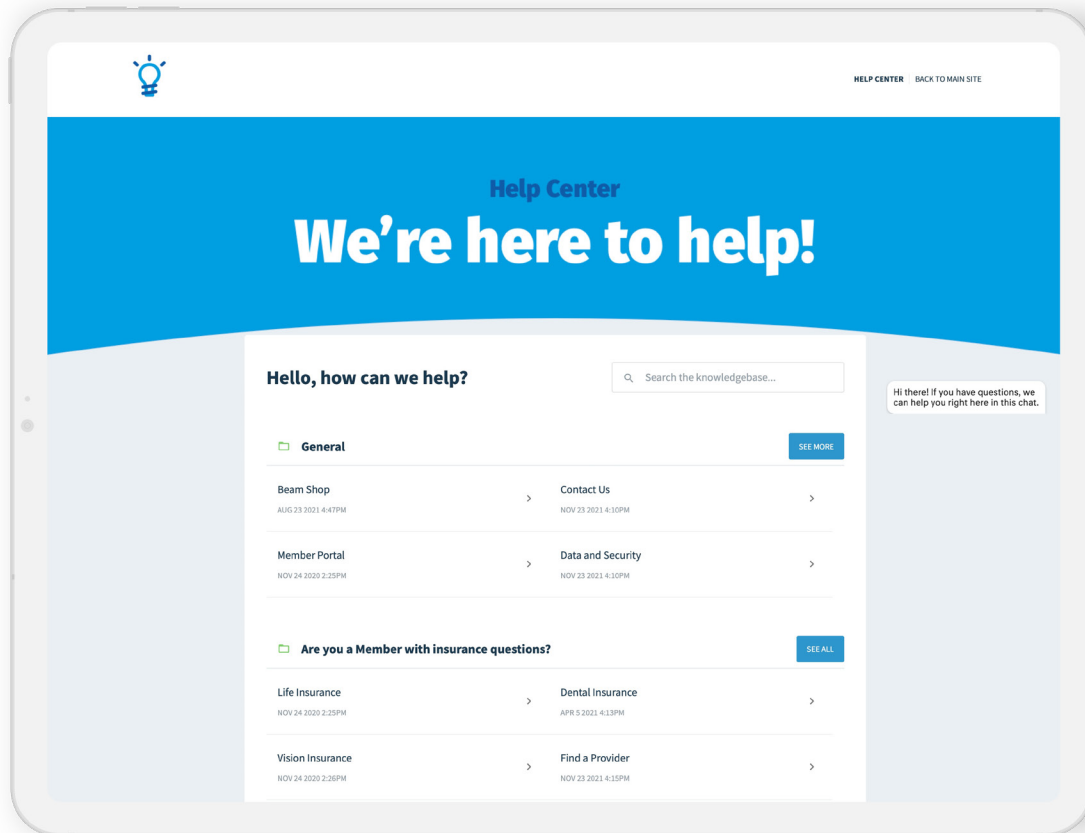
HELP CENTER BACK TO MAIN SITE

Help Center

We're here to help!

Hello, how can we help?

Search the knowledgebase...

Hi there! If you have questions, we can help you right here in this chat.

General

SEE MORE

Beam Shop
AUG 23 2021 4:47PM

Contact Us
NOV 23 2021 4:10PM

Member Portal
NOV 24 2020 2:25PM

Data and Security
NOV 23 2021 4:10PM

Are you a Member with insurance questions?

SEE ALL

Life Insurance
NOV 24 2020 2:25PM

Dental Insurance
APR 5 2021 4:13PM

Vision Insurance
NOV 24 2020 2:26PM

Find a Provider
NOV 23 2021 4:15PM